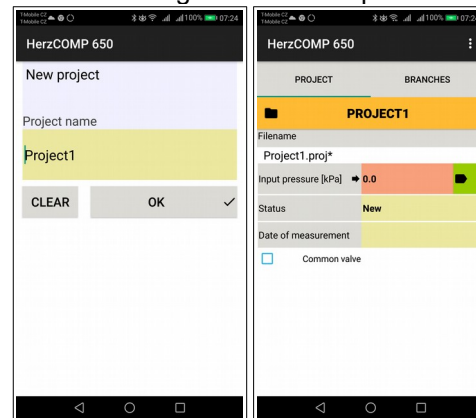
T-Mobile CZ T-Mobile CZ 100% 07:24

HerzCOMP 650

New project

Project name

Project1

CLEAR

OK

T-Mobile CZ T-Mobile CZ 100% 07:2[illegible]

HerzCOMP 650

PROJECT

BRANCHES

PROJECT1

Filename

Project1.proj*

Input pressure [kPa]

0.0

Status

New

Date of measurement

Common valve